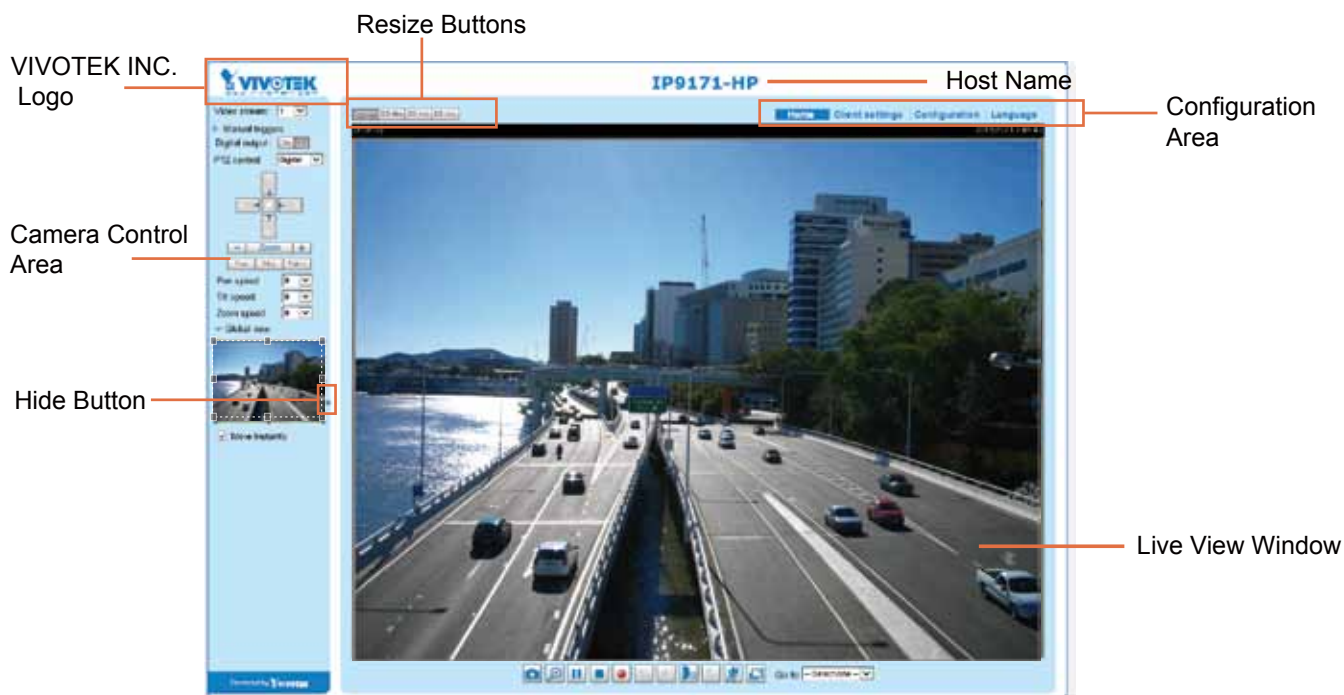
Resize Buttons

VIVOTEK INC. Logo

VIVOTEK

IP9171-HP

Host Name

Home Client settings Configuration Language

Configuration Area

Video stream: 1

Manual triggers

Digital output: On Off

PTZ control: Digital

Zoom

Pan speed: 0

Tilt speed: 0

Zoom speed: 0

Global view

Camera Control Area

Hide Button

Move Instantly

Live View Window

Go to: --Select one--